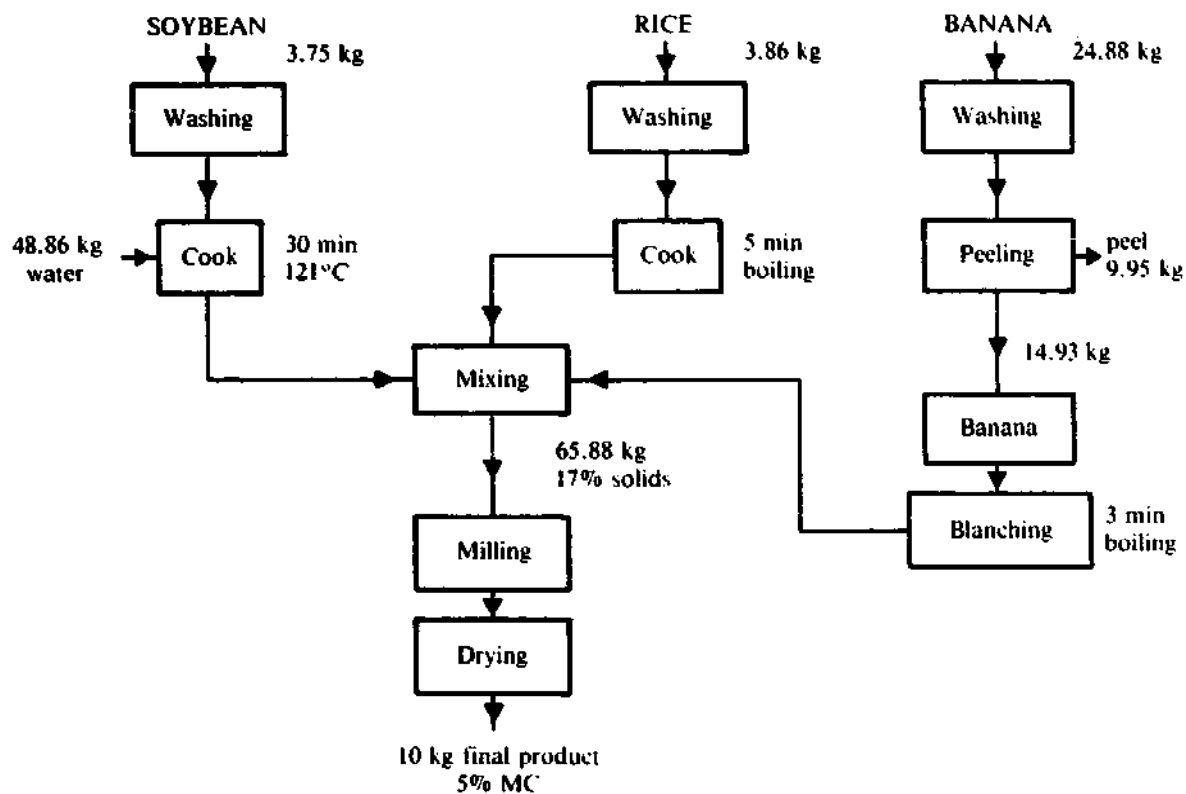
SOYBEAN
3.75 kg
Washing
48.86 kg water
Cook
30 min 121°C

RICE
3.86 kg
Washing
Cook
5 min boiling

BANANA
24.88 kg
Washing
Peeling
peel 9.95 kg
14.93 kg
Banana
Blanching
3 min boiling

Mixing
65.88 kg 17% solids
Milling
Drying
10 kg final product 5% MC